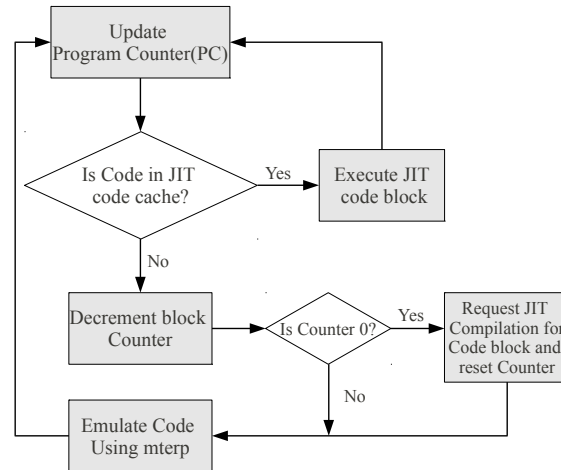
Update Program Counter(PC)

Is Code in JIT code cache?

Yes

Execute JIT code block

No

Decrement block Counter

Is Counter 0?

Yes

Request JIT Compilation for Code block and reset Counter

No

Emulate Code Using mterp